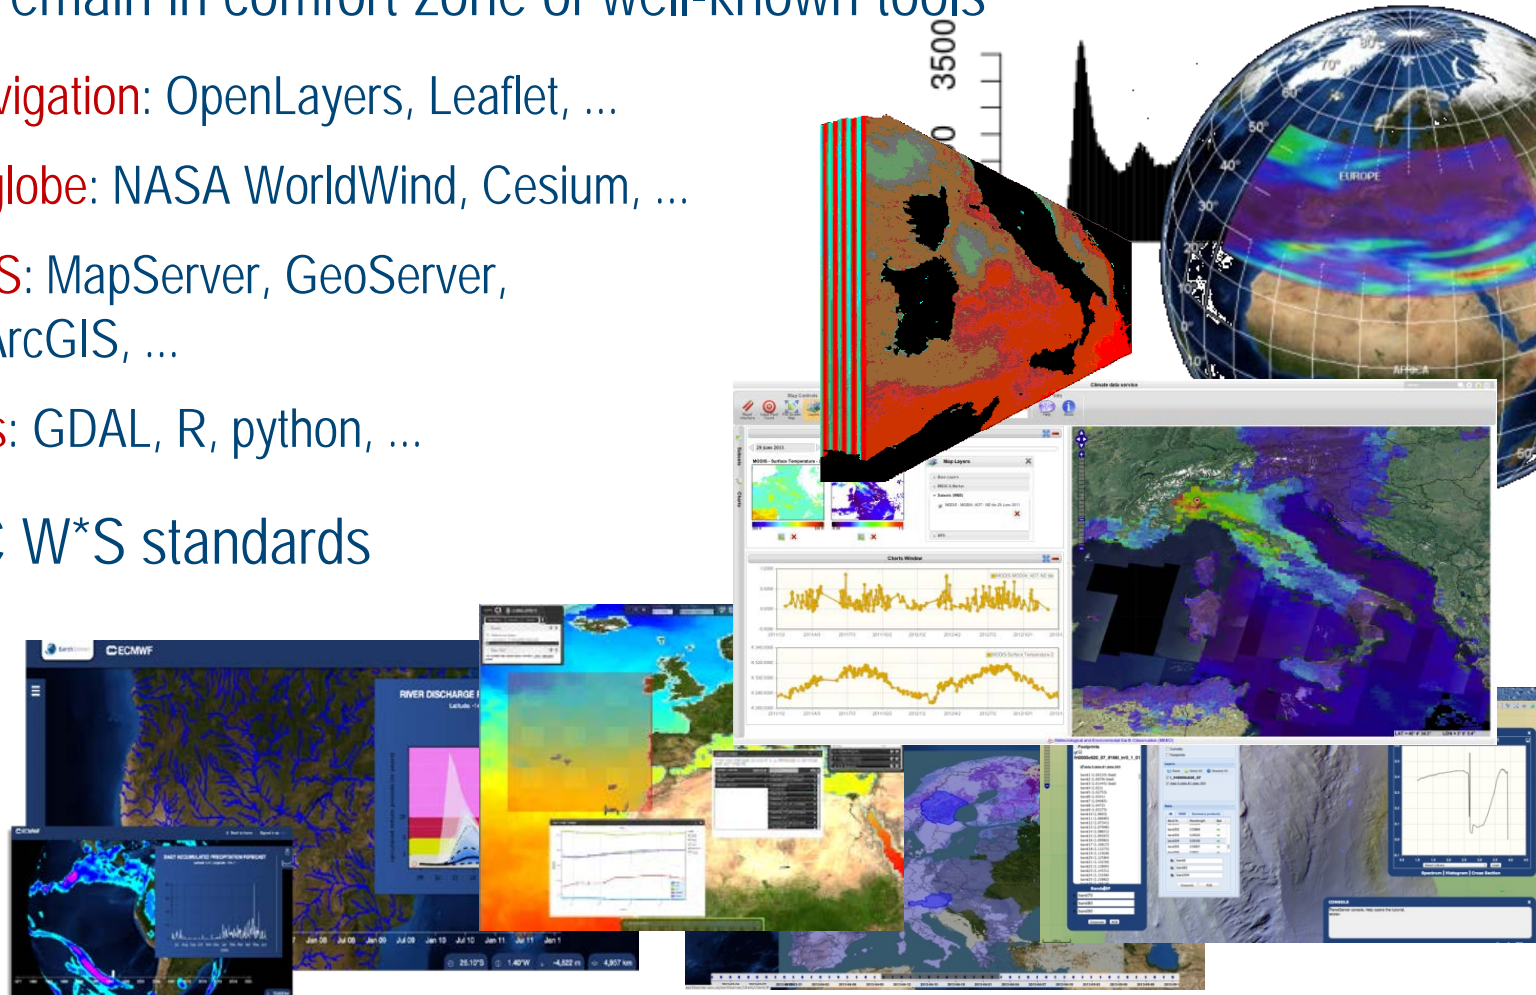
emain in comfort zone of well-known tools

vigation: OpenLayers, Leaflet, ...

lobe: NASA WorldWind, Cesium, ...

S: MapServer, GeoServer, rcGIS, ...

s: GDAL, R, python, ...

W*S standards

3500

70°

60°

50°

40°

30°

20°

10°

EUROPE

AFRICA

ECMWF

RIVER DISCHARGE

Map Layers

Charts Window

Climate data service

Jan 08

Jul 08

Jan 09

Jul 09

Jan 10

Jul 10

Jan 11

Jul 11

Jan 1

25.10°S

1.40°W

-4,522 m

4,957 km

CONSOLE